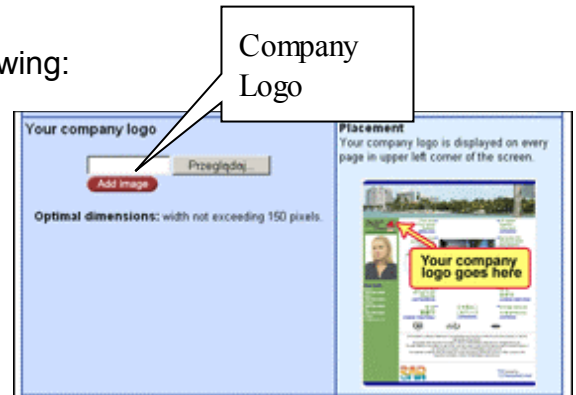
wing:

Company Logo

Your company logo

Przeglądaj...

Add image

Optimal dimensions: width not exceeding 150 pixels.

Placement

Your company logo is displayed on every page in upper left corner of the screen.

Your company logo goes here